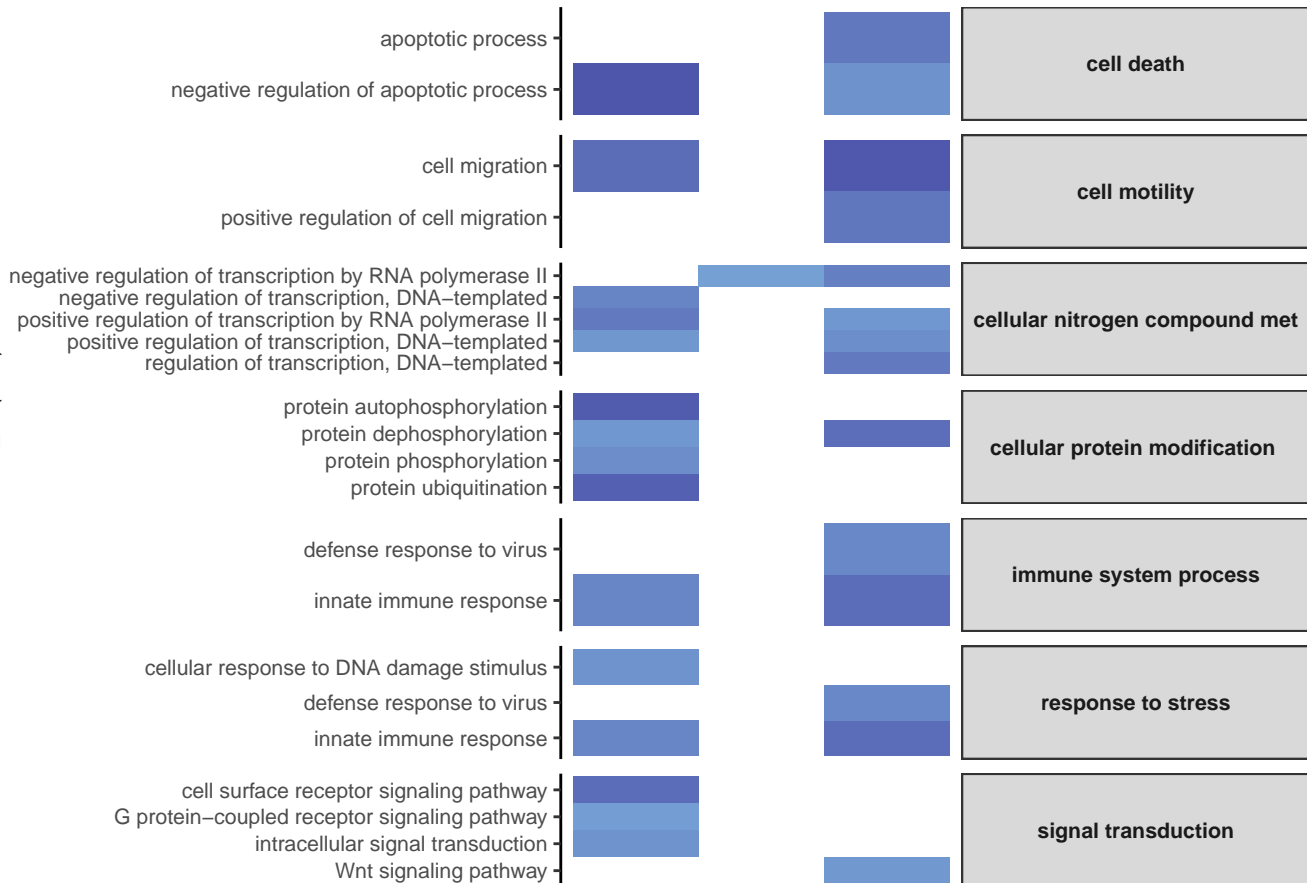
apoptotic process
negative regulation of apoptotic process

cell death

cell migration
positive regulation of cell migration

cell motility

negative regulation of transcription by RNA polymerase II
negative regulation of transcription, DNA−templated
positive regulation of transcription by RNA polymerase II
positive regulation of transcription, DNA−templated
regulation of transcription, DNA−templated

cellular nitrogen compound met

protein autophosphorylation
protein dephosphorylation
protein phosphorylation
protein ubiquitination

cellular protein modification

defense response to virus
innate immune response

immune system process

cellular response to DNA damage stimulus
defense response to virus
innate immune response

response to stress

cell surface receptor signaling pathway
G protein−coupled receptor signaling pathway
intracellular signal transduction
Wnt signaling pathway

signal transduction